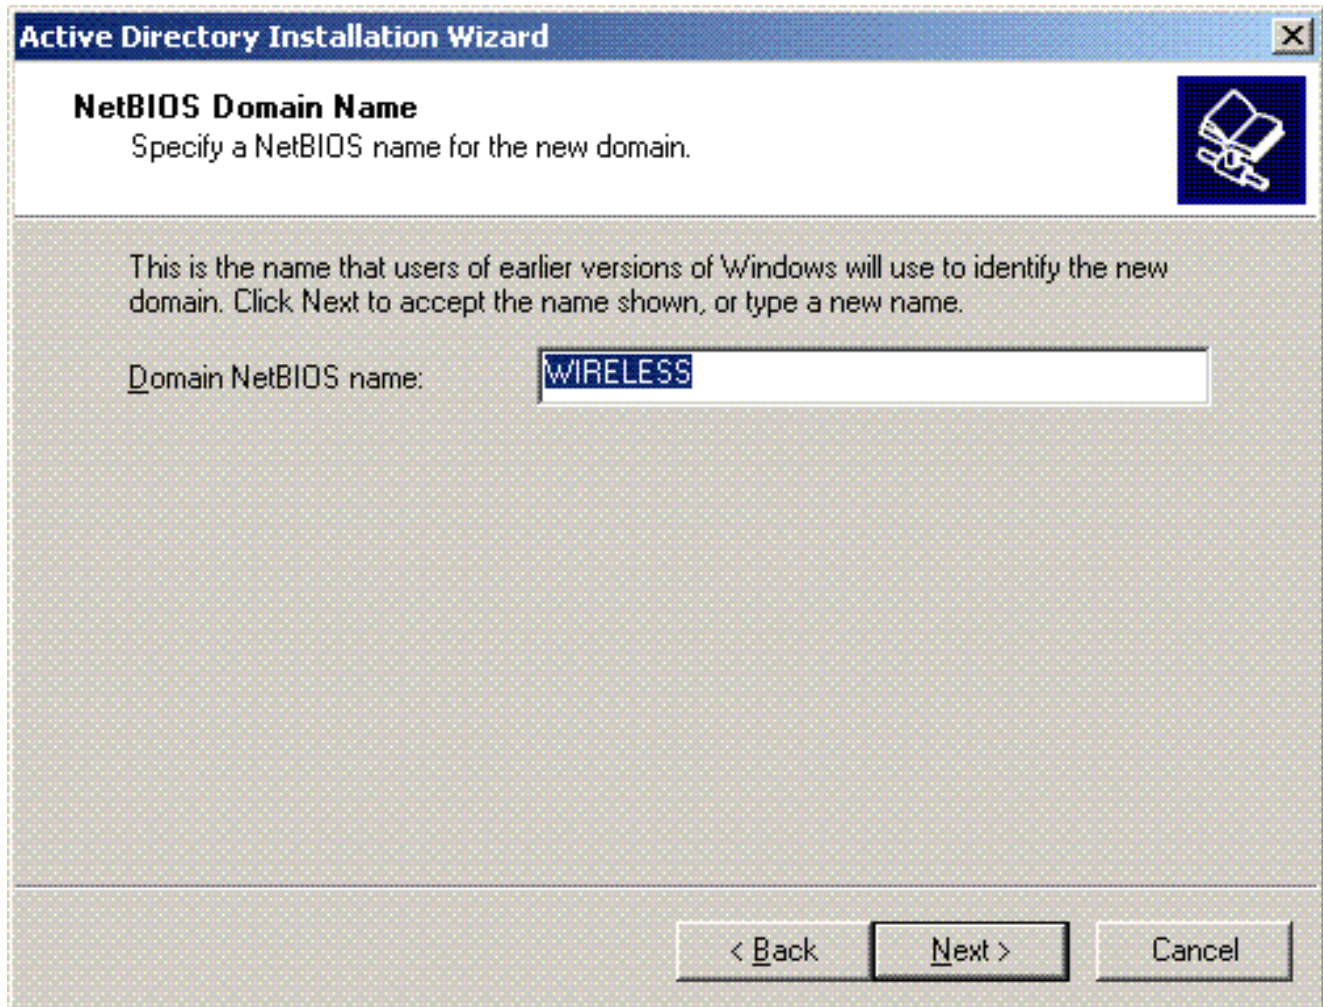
Active Directory Installation Wizard

NetBIOS Domain Name
Specify a NetBIOS name for the new domain.

This is the name that users of earlier versions of Windows will use to identify the new domain. Click Next to accept the name shown, or type a new name.

Domain NetBIOS name: WIRELESS

< Back
Next >
Cancel